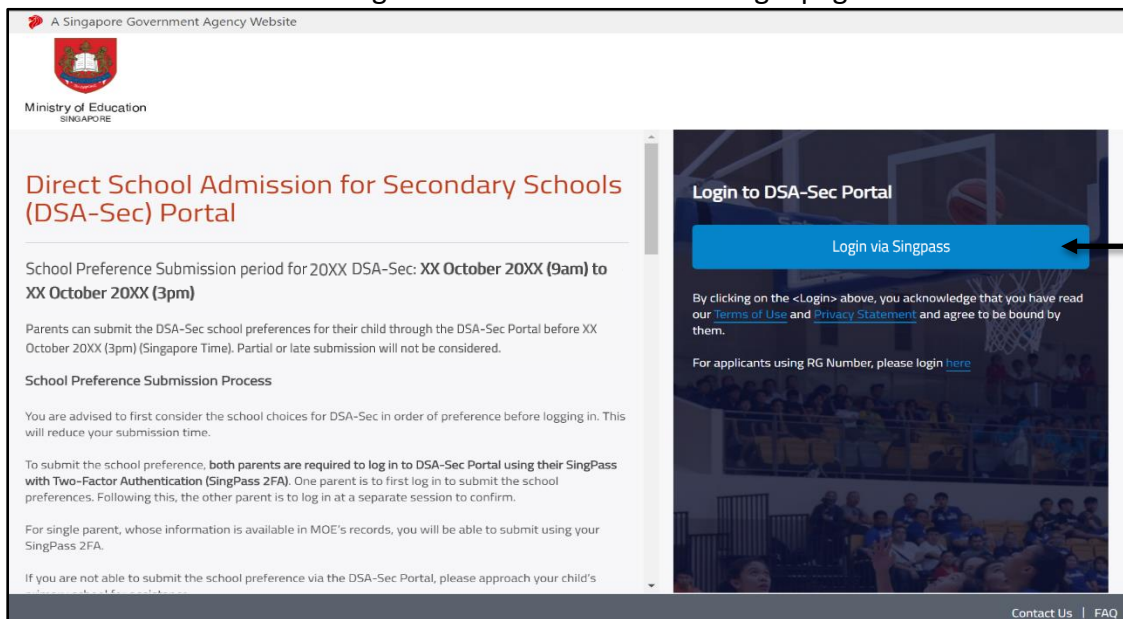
A Singapore Government Agency Website

Ministry of Education
SINGAPORE

Direct School Admission for Secondary Schools (DSA-Sec) Portal

School Preference Submission period for 20XX DSA-Sec: **XX October 20XX (9am) to XX October 20XX (3pm)**

Parents can submit the DSA-Sec school preferences for their child through the DSA-Sec Portal before XX October 20XX (3pm) (Singapore Time). Partial or late submission will not be considered.

School Preference Submission Process

You are advised to first consider the school choices for DSA-Sec in order of preference before logging in. This will reduce your submission time.

To submit the school preference, **both parents are required to log in to DSA-Sec Portal using their SingPass with Two-Factor Authentication (SingPass 2FA)**. One parent is to first log in to submit the school preferences. Following this, the other parent is to log in at a separate session to confirm.

For single parent, whose information is available in MOE's records, you will be able to submit using your SingPass 2FA.

If you are not able to submit the school preference via the DSA-Sec Portal, please approach your child's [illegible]

Login to DSA-Sec Portal

Login via Singpass

By clicking on the <Login> above, you acknowledge that you have read our Terms of Use and Privacy Statement and agree to be bound by them.

For applicants using RG Number, please login here

Contact Us | FAQ